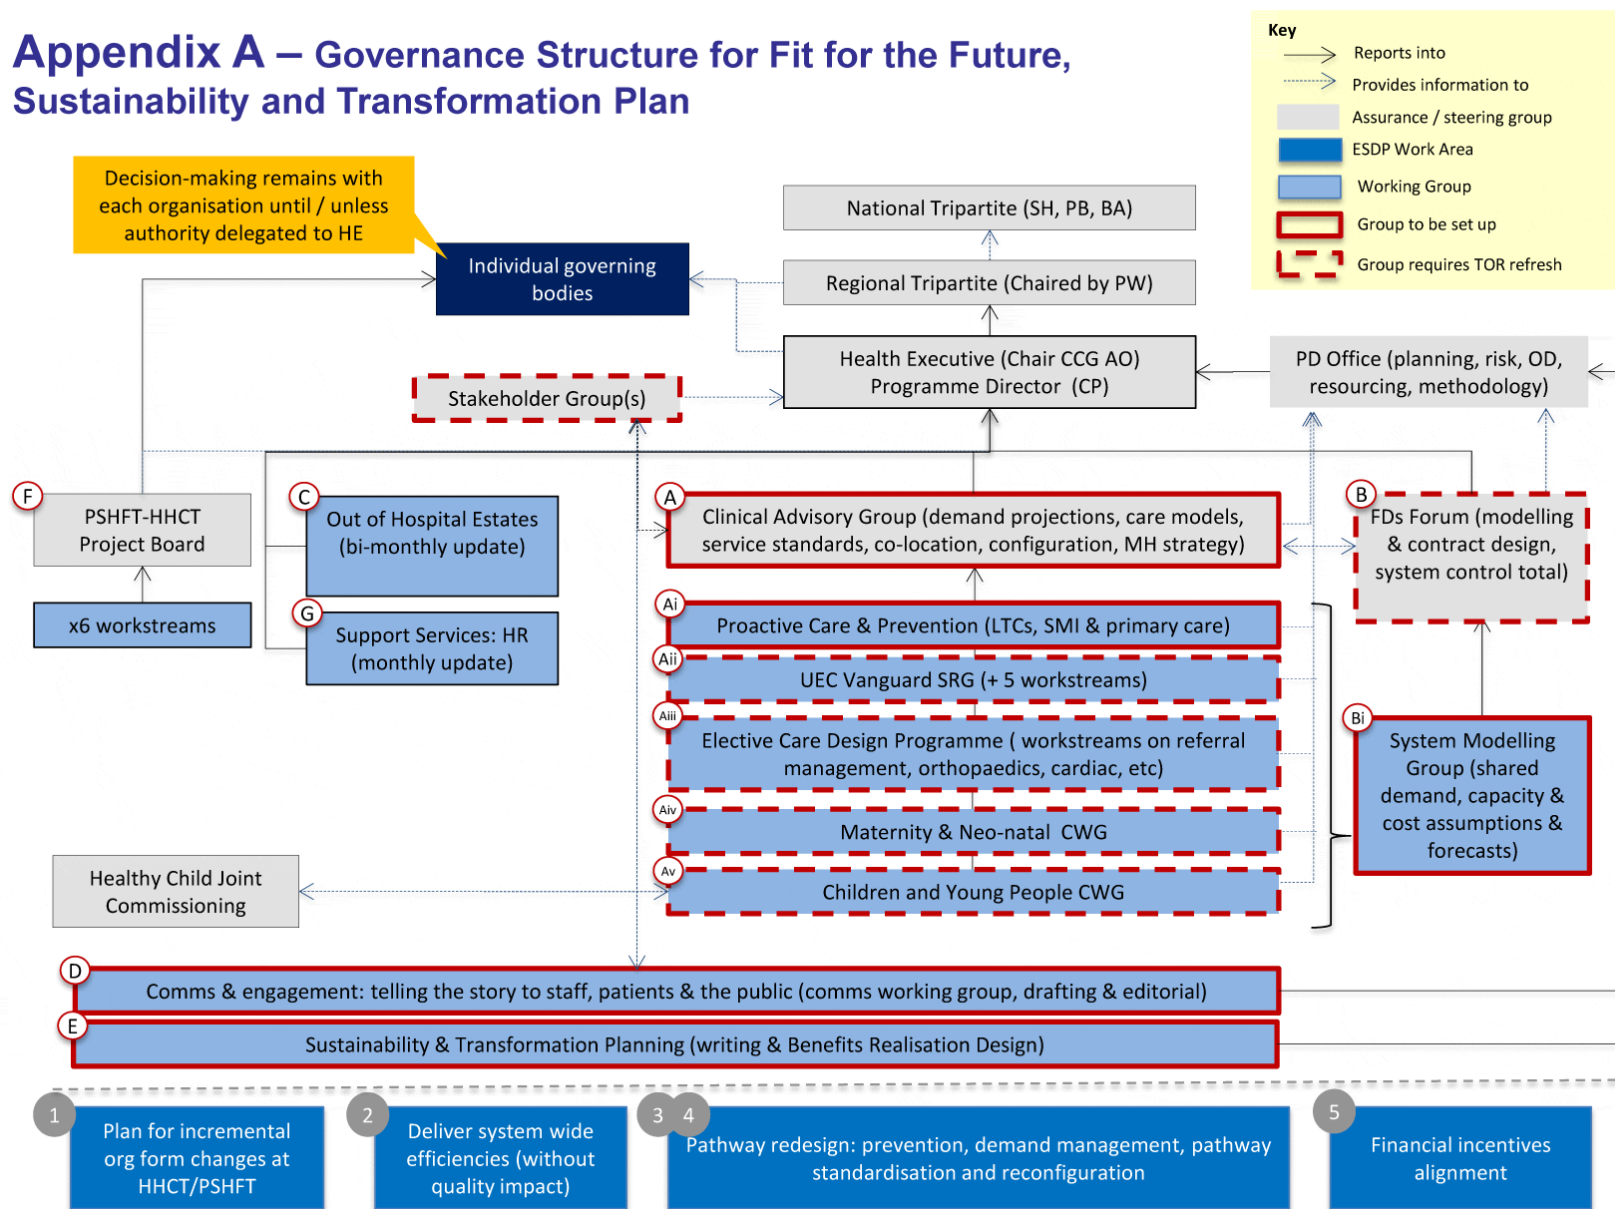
Appendix A – Governance Structure for Fit for the Future, Sustainability and Transformation Plan

Key
Reports into
Provides information to
Assurance / steering group
ESDP Work Area
Working Group
Group to be set up
Group requires TOR refresh

Decision-making remains with each organisation until / unless authority delegated to HE

Individual governing bodies

National Tripartite (SH, PB, BA)

Regional Tripartite (Chaired by PW)

Health Executive (Chair CCG AO) Programme Director (CP)

PD Office (planning, risk, OD, resourcing, methodology)

Stakeholder Group(s)

F
PSHFT-HHCT Project Board

x6 workstreams

C
Out of Hospital Estates (bi-monthly update)

G
Support Services: HR (monthly update)

A
Clinical Advisory Group (demand projections, care models, service standards, co-location, configuration, MH strategy)

B
FDs Forum (modelling & contract design, system control total)

Ai
Proactive Care & Prevention (LTCs, SMI & primary care)

Aii
UEC Vanguard SRG (+ 5 workstreams)

Aiii
Elective Care Design Programme ( workstreams on referral management, orthopaedics, cardiac, etc)

Aiv
Maternity & Neo-natal CWG

Av
Children and Young People CWG

Bi
System Modelling Group (shared demand, capacity & cost assumptions & forecasts)

Healthy Child Joint Commissioning

D
Comms & engagement: telling the story to staff, patients & the public (comms working group, drafting & editorial)

E
Sustainability & Transformation Planning (writing & Benefits Realisation Design)

1
Plan for incremental org form changes at HHCT/PSHFT

2
Deliver system wide efficiencies (without quality impact)

3 4
Pathway redesign: prevention, demand management, pathway standardisation and reconfiguration

5
Financial incentives alignment